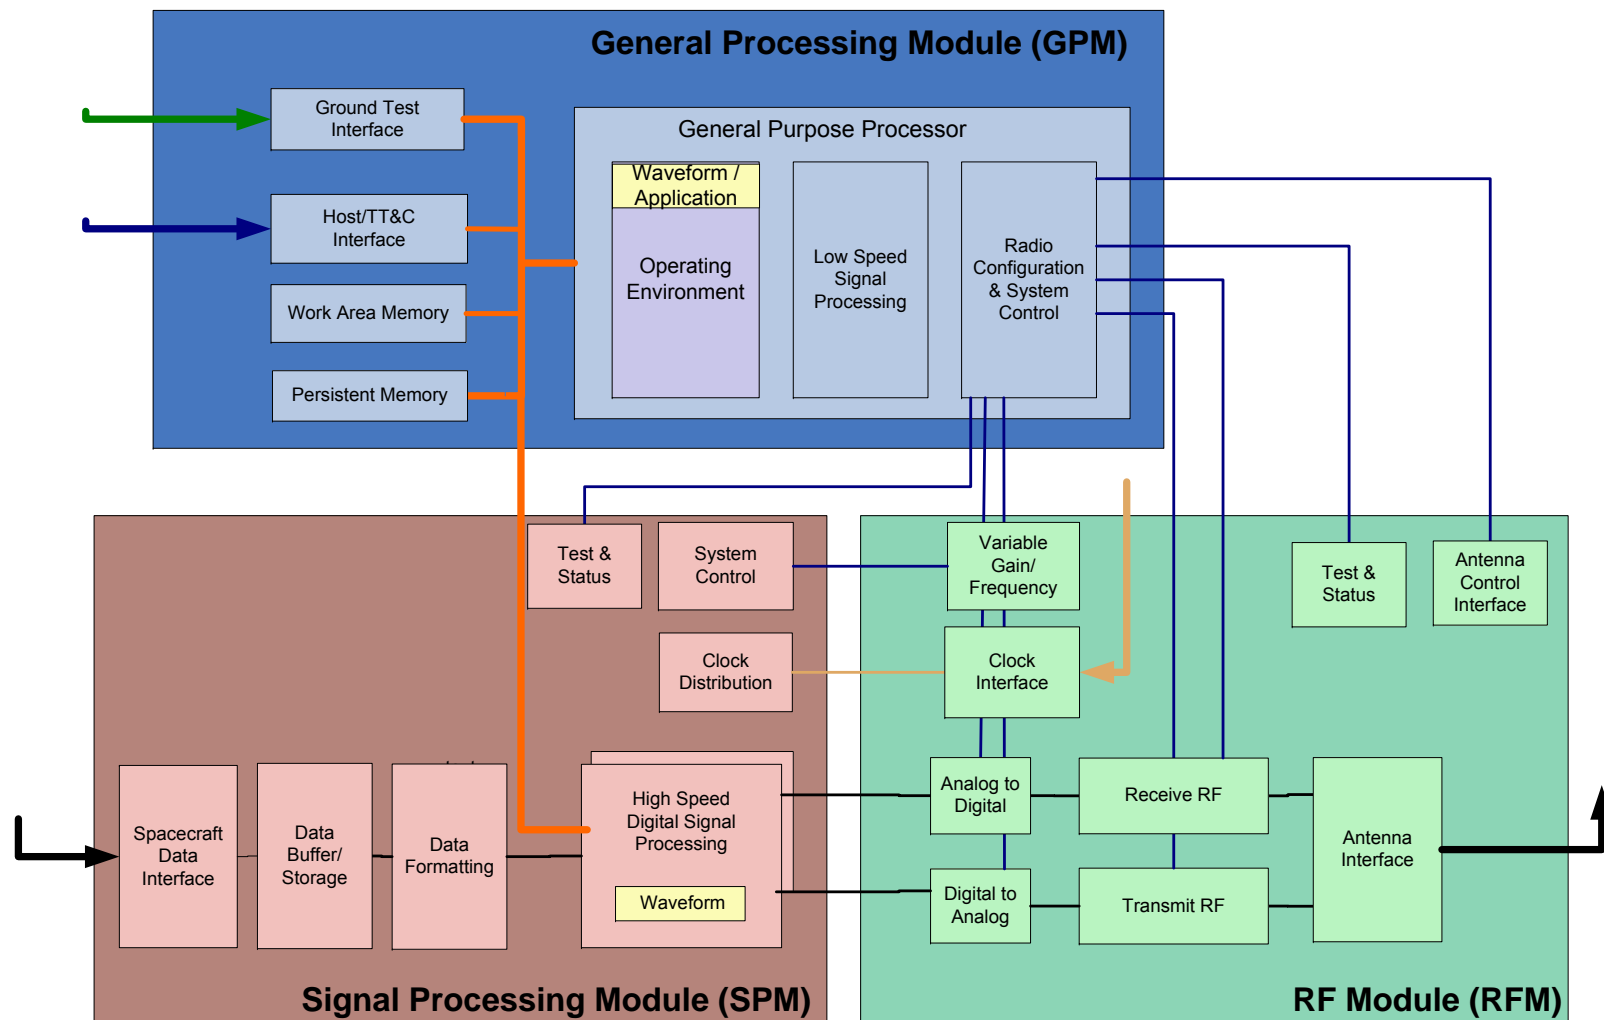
General Processing Module (GPM)

Ground Test Interface

Host/TT&C Interface

Work Area Memory

Persistent Memory

General Purpose Processor

Waveform / Application

Operating Environment

Low Speed Signal Processing

Radio Configuration & System Control

Test & Status

System Control

Clock Distribution

Variable Gain/ Frequency

Clock Interface

Test & Status

Antenna Control Interface

Spacecraft Data Interface

Data Buffer/ Storage

Data Formatting

High Speed Digital Signal Processing

Waveform

Analog to Digital

Digital to Analog

Receive RF

Transmit RF

Antenna Interface

Signal Processing Module (SPM)

RF Module (RFM)